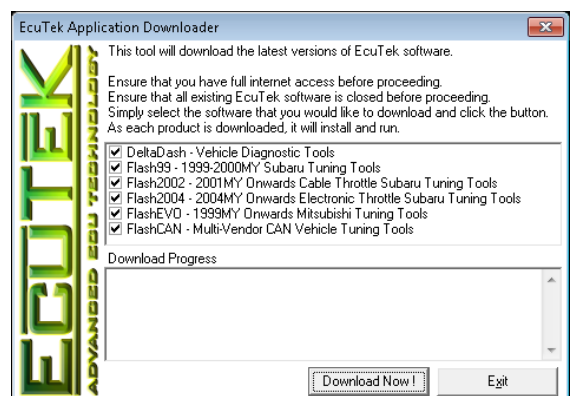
EcuTek Application Downloader

ECUTEK
ADVANCED ECU TECHNOLOGY

This tool will download the latest versions of EcuTek software.

Ensure that you have full internet access before proceeding.
Ensure that all existing EcuTek software is closed before proceeding.
Simply select the software that you would like to download and click the button.
As each product is downloaded, it will install and run.

☑ DeltaDash - Vehicle Diagnostic Tools
☑ Flash99 - 1999-2000MY Subaru Tuning Tools
☑ Flash2002 - 2001MY Onwards Cable Throttle Subaru Tuning Tools
☑ Flash2004 - 2004MY Onwards Electronic Throttle Subaru Tuning Tools
☑ FlashEVO - 1999MY Onwards Mitsubishi Tuning Tools
☑ FlashCAN - Multi-Vendor CAN Vehicle Tuning Tools

Download Progress

Download Now !
Exit